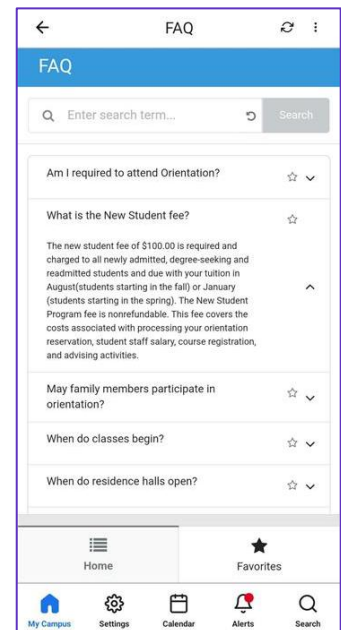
FAQ

FAQ

Enter search term...

Search

Am I required to attend Orientation?

What is the New Student fee?

The new student fee of $100.00 is required and charged to all newly admitted, degree-seeking and readmitted students and due with your tuition in August(students starting in the fall) or January (students starting in the spring). The New Student Program fee is nonrefundable. This fee covers the costs associated with processing your orientation reservation, student staff salary, course registration, and advising activities.

May family members participate in orientation?

When do classes begin?

When do residence halls open?

Home

Favorites

My Campus

Settings

Calendar

Alerts

Search